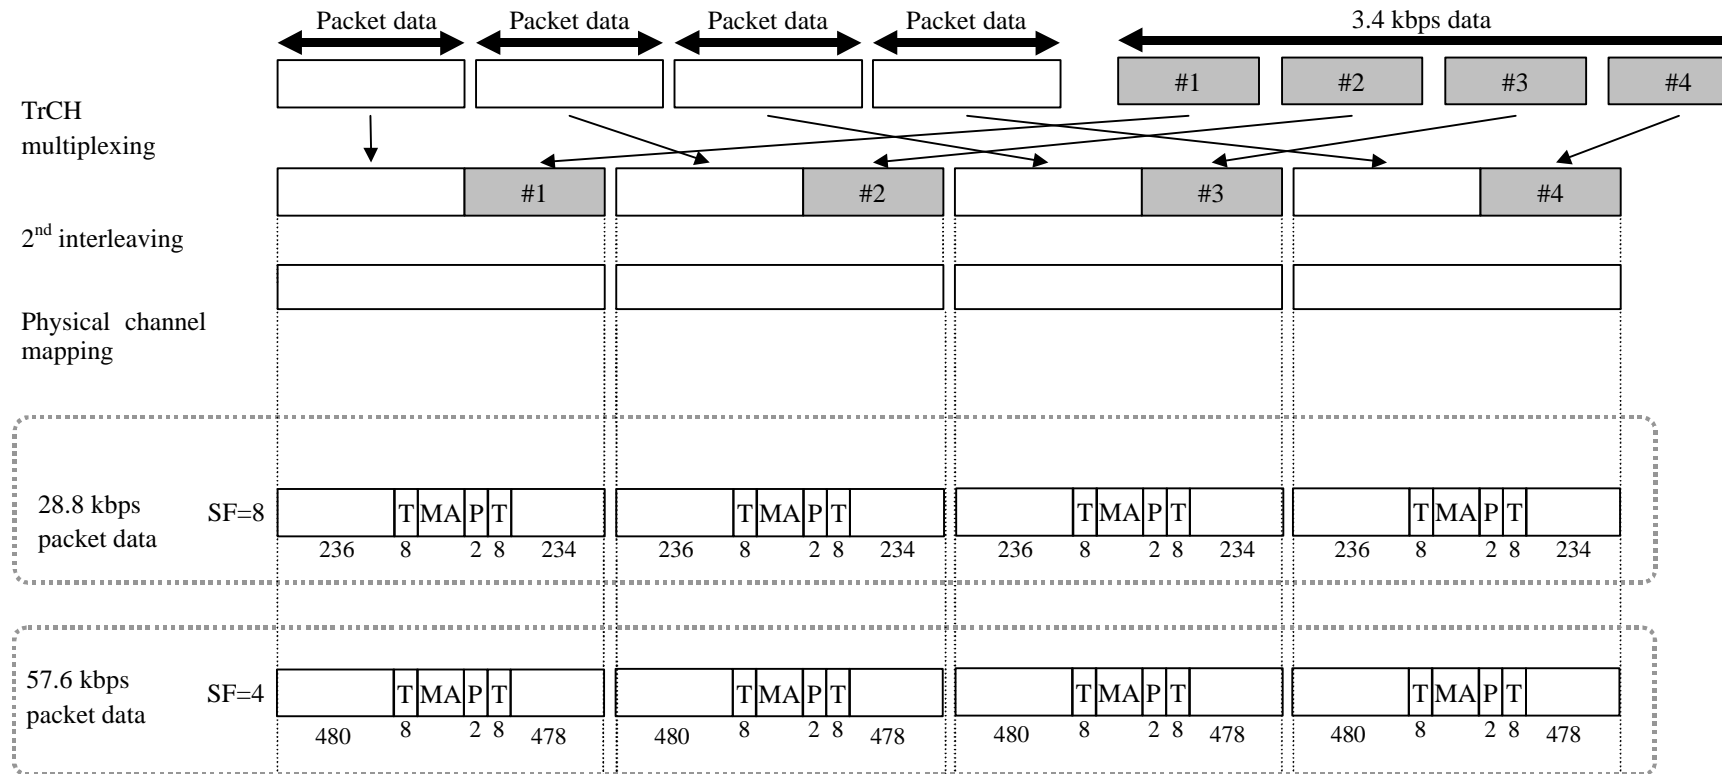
Packet data Packet data Packet data Packet data

3.4 kbps data

#1 #2 #3 #4

TrCH multiplexing

#1 #2 #3 #4

2$^{nd}$ interleaving

Physical channel mapping

28.8 kbps packet data

SF=8

T MA P T
236 8 2 8 234

T MA P T
236 8 2 8 234

T MA P T
236 8 2 8 234

T MA P T
236 8 2 8 234

57.6 kbps packet data

SF=4

T MA P T
480 8 2 8 478

T MA P T
480 8 2 8 478

T MA P T
480 8 2 8 478

T MA P T
480 8 2 8 478